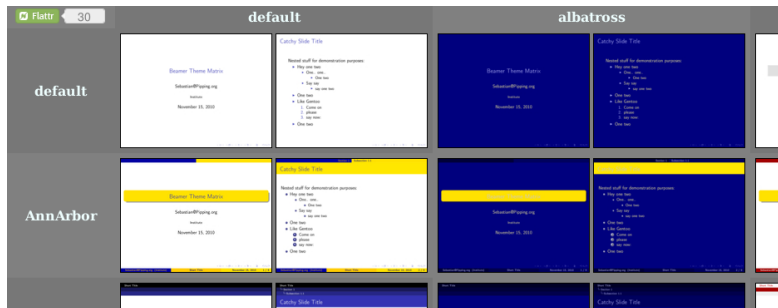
Flattr 30

default

albatross

default

Beamer Theme Matrix

SebastianRPipping.org

Institution

November 15, 2010

Catchy Slide Title

Nested stuff for demonstration purposes

Hey one two

One, one

One two

Say say

say one two

One two

Like Gentoo

Come on

phone

say nine

One two

Beamer Theme Matrix

SebastianRPipping.org

Institution

November 15, 2010

Catchy Slide Title

Nested stuff for demonstration purposes

Hey one two

One, one

One two

Say say

say one two

One two

Like Gentoo

Come on

phone

say nine

One two

AnnArbor

Beamer Theme Matrix

SebastianRPipping.org

Institution

November 15, 2010

Catchy Slide Title

Nested stuff for demonstration purposes

Hey one two

One, one

One two

Say say

say one two

One two

Like Gentoo

Come on

phone

say nine

One two

Catchy Slide Title

Nested stuff for demonstration purposes

Hey one two

One, one

One two

Say say

say one two

One two

Like Gentoo

Come on

phone

say nine

One two

Catchy Slide Title

Catchy Slide Title